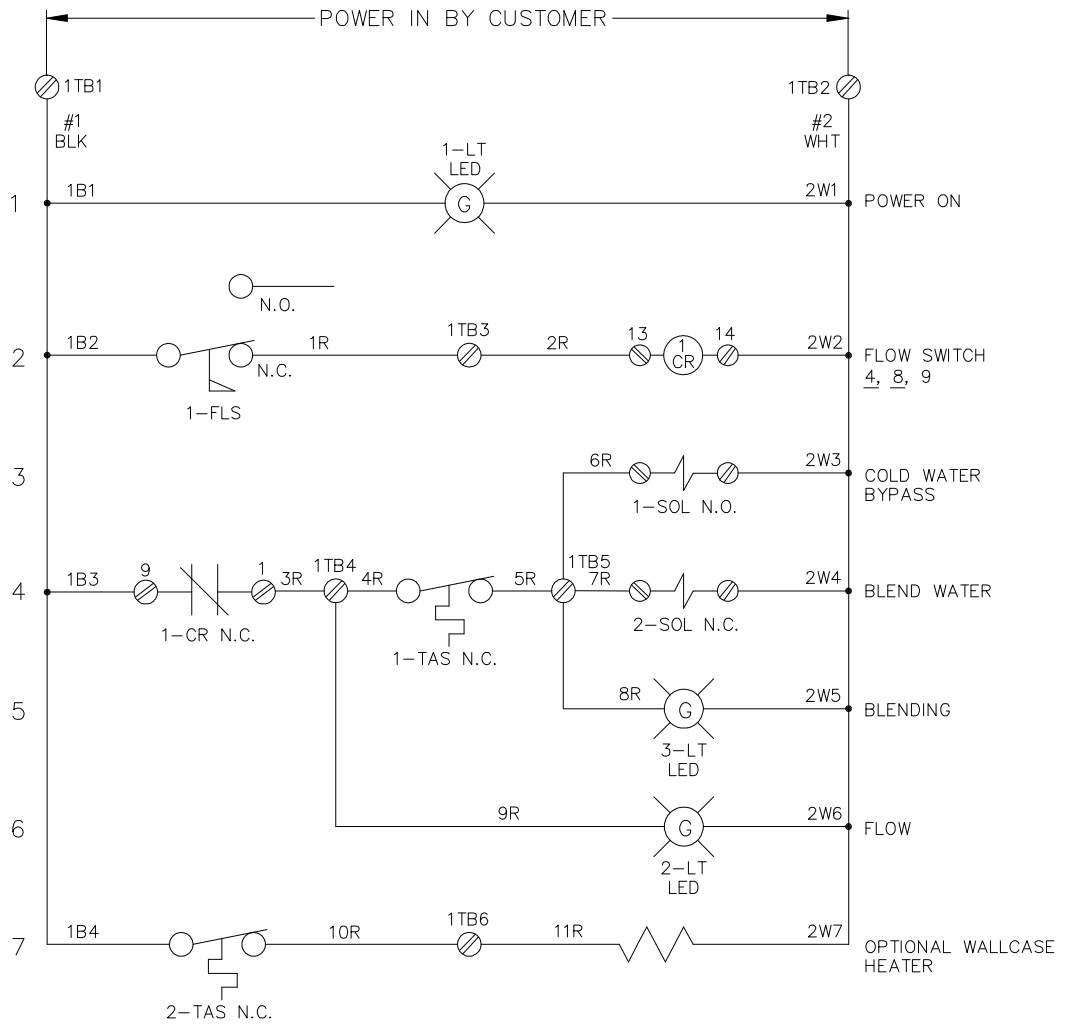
POWER IN BY CUSTOMER

1TB1
#1
BLK

1TB2
#2
WHT

1 1B1 1-LT LED G 2W1 POWER ON

N.O.

2 1B2 N.C. 1R 1TB3 2R 13 1 CR 14 2W2 FLOW SWITCH
4, 8, 9

1-FLS

3 6R 1-SOL N.O. 2W3 COLD WATER BYPASS

4 1B3 9 1-CR N.C. 1 3R 1TB4 4R 1-TAS N.C. 5R 1TB5 7R 2-SOL N.C. 2W4 BLEND WATER

5 8R G 3-LT LED 2W5 BLENDING

6 9R G 2-LT LED 2W6 FLOW

7 1B4 2-TAS N.C. 10R 1TB6 11R 2W7 OPTIONAL WALLCASE HEATER